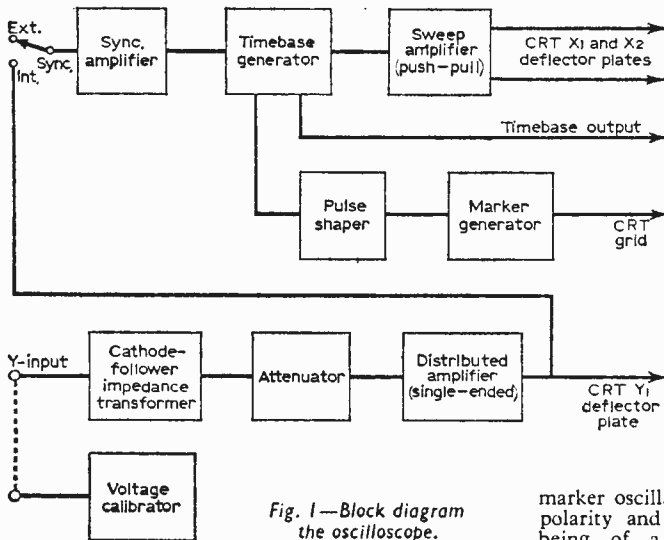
Ext.

Sync.

Int.

Sync. amplifier

Timebase generator

Sweep amplifier (push–pull)

CRT $X_1$ and $X_2$ deflector plates

Timebase output

Pulse shaper

Marker generator

CRT grid

Y-input

Cathode-follower impedance transformer

Attenuator

Distributed amplifier (single-ended)

CRT $Y_1$ deflector plate

Voltage calibrator

Fig. 1—Block diagram the oscilloscope.

marker oscill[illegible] polarity and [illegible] being of a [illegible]